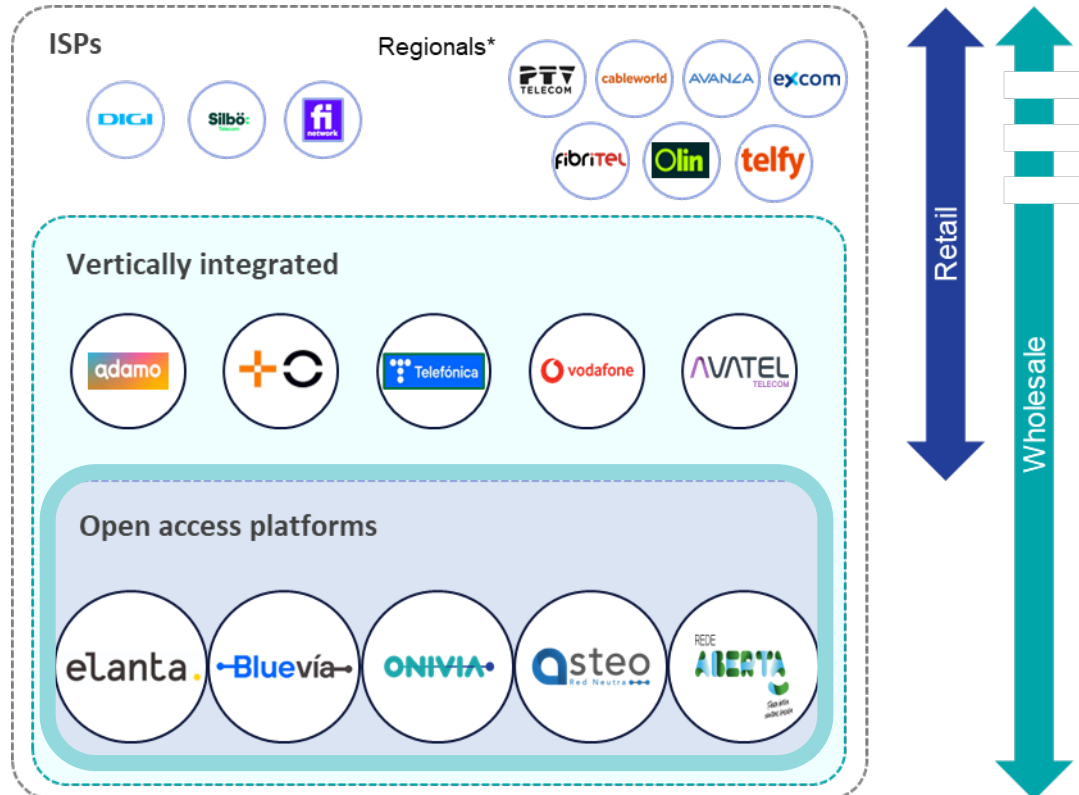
ISPs

Regionals*

DIGI

Silbö Telecom

fi network

PTV TELECOM

cableworld

AVANZA

excom

fibritel

Olin

telfy

Vertically integrated

adamo

+O

Telefónica

vodafone

AVATEL TELECOM

Open access platforms

elanta.

Bluevía

ONIVIA

asteo Red Neutra

REDE ABERTA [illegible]

Retail

Wholesale